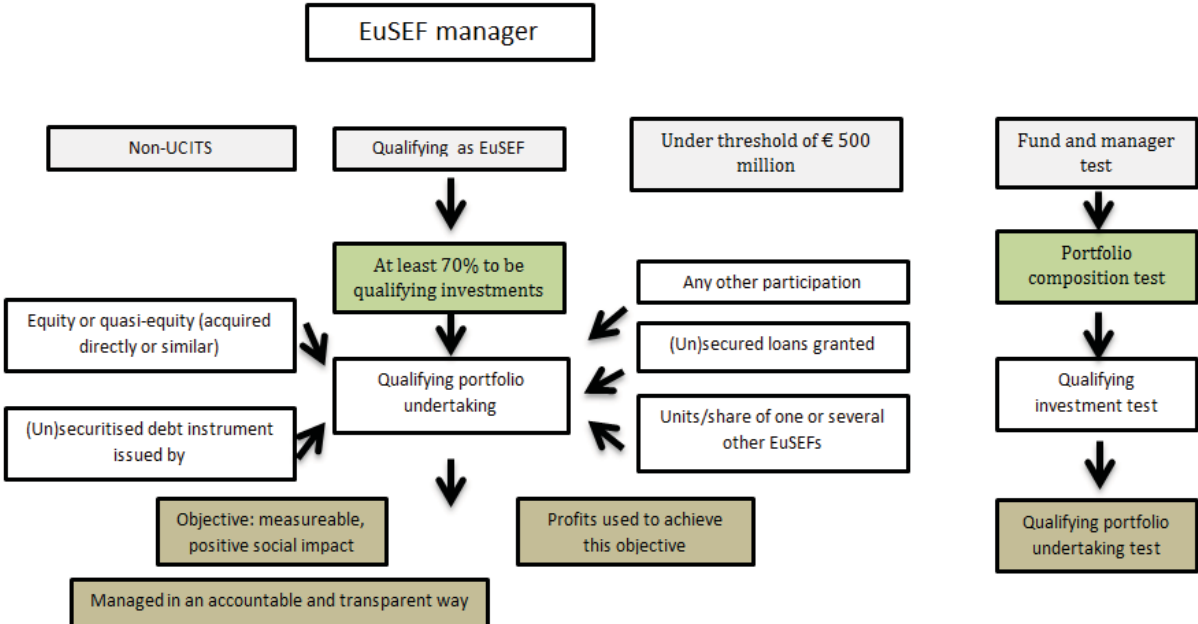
EuSEF manager

Non-UCITS

Qualifying as EuSEF

Under threshold of € 500 million

Fund and manager test

At least 70% to be qualifying investments

Portfolio composition test

Any other participation

Equity or quasi-equity (acquired directly or similar)

(Un)secured loans granted

Qualifying portfolio undertaking

Qualifying investment test

Units/share of one or several other EuSEFs

(Un)securitised debt instrument issued by

Objective: measureable, positive social impact

Profits used to achieve this objective

Qualifying portfolio undertaking test

Managed in an accountable and transparent way